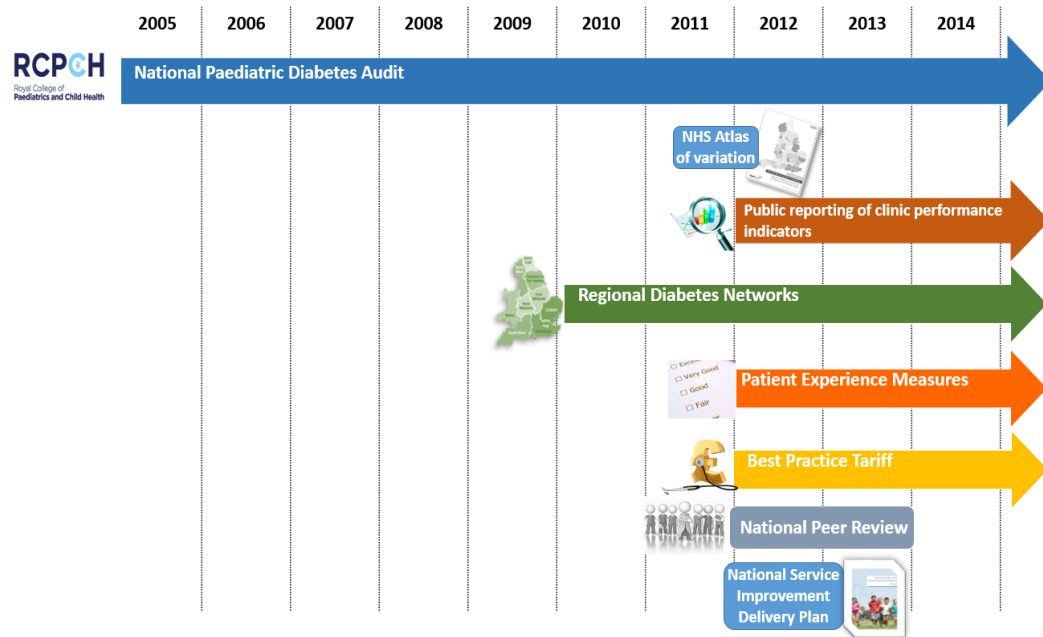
2005 2006 2007 2008 2009 2010 2011 2012 2013 2014

RCPCH
Royal College of Paediatrics and Child Health

National Paediatric Diabetes Audit

NHS Atlas of variation

Public reporting of clinic performance indicators

Regional Diabetes Networks

Excellent
Very Good
Good
Fair

Patient Experience Measures

Best Practice Tariff

National Peer Review

National Service Improvement Delivery Plan